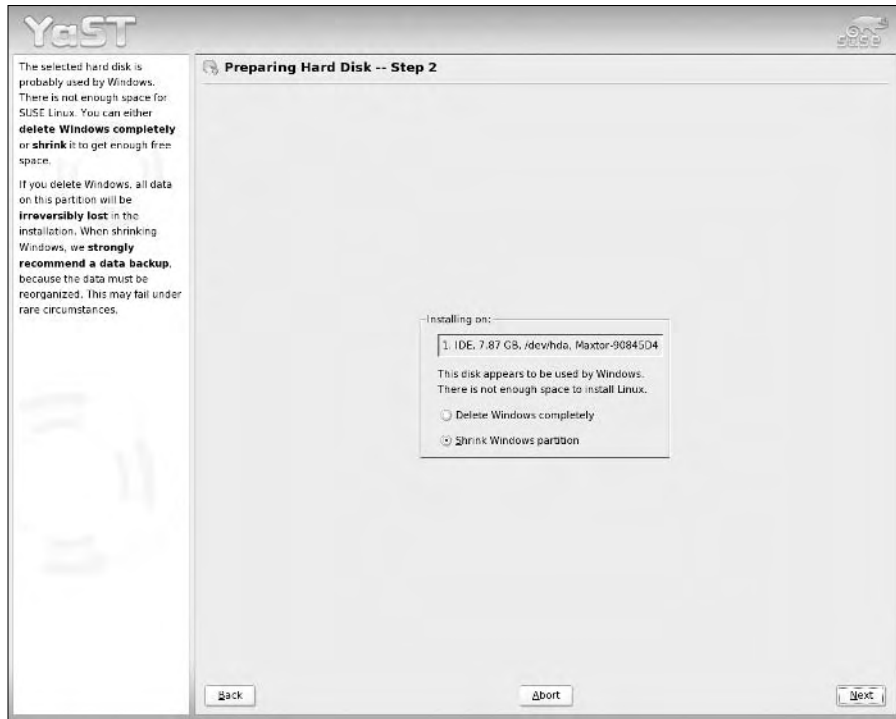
YaST

SUSE

The selected hard disk is probably used by Windows. There is not enough space for SUSE Linux. You can either **delete Windows completely** or **shrink** it to get enough free space.

If you delete Windows, all data on this partition will be **irreversibly lost** in the installation. When shrinking Windows, we **strongly recommend a data backup**, because the data must be reorganized. This may fail under rare circumstances.

Preparing Hard Disk -- Step 2

Installing on:

1. IDE, 7.87 GB, /dev/hda, Maxtor-90845D4

This disk appears to be used by Windows. There is not enough space to install Linux.

Delete Windows completely

Shrink Windows partition

Back

Abort

Next